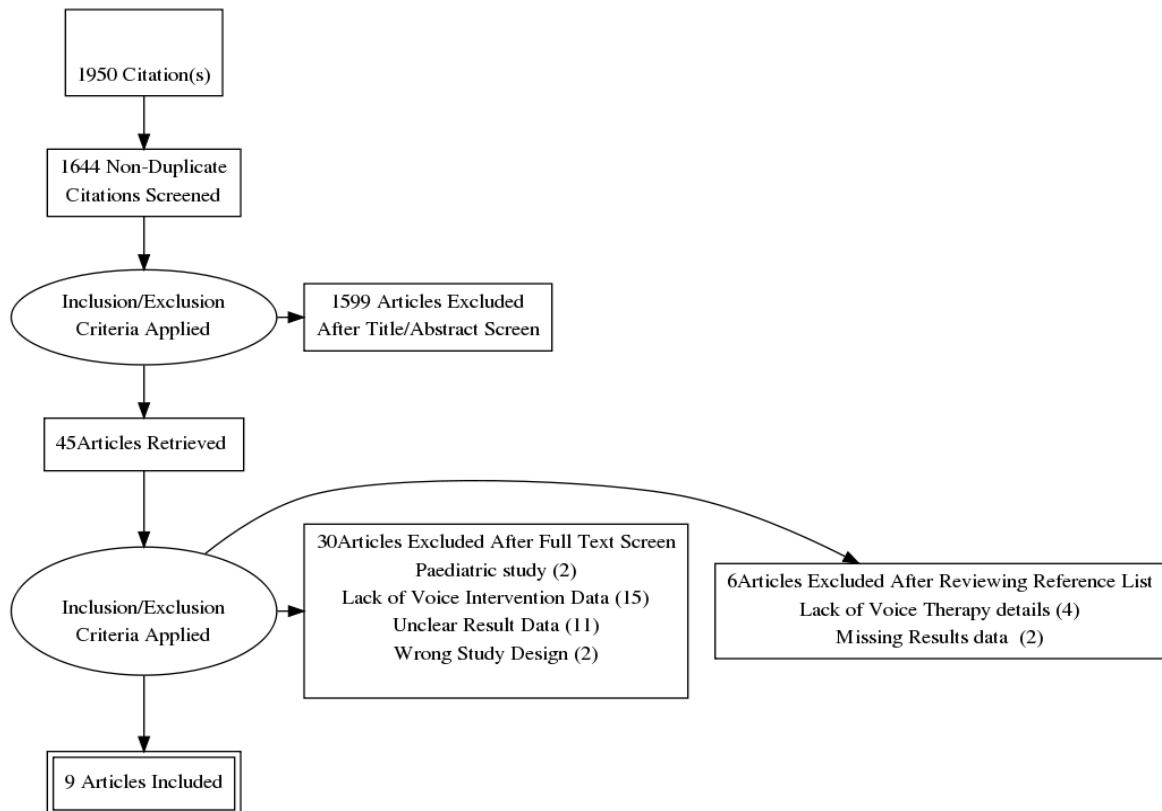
1950 Citation(s)

1644 Non-Duplicate Citations Screened

Inclusion/Exclusion Criteria Applied

1599 Articles Excluded After Title/Abstract Screen

45Articles Retrieved

Inclusion/Exclusion Criteria Applied

30Articles Excluded After Full Text Screen
Paediatric study (2)
Lack of Voice Intervention Data (15)
Unclear Result Data (11)
Wrong Study Design (2)

6Articles Excluded After Reviewing Reference List
Lack of Voice Therapy details (4)
Missing Results data (2)

9 Articles Included